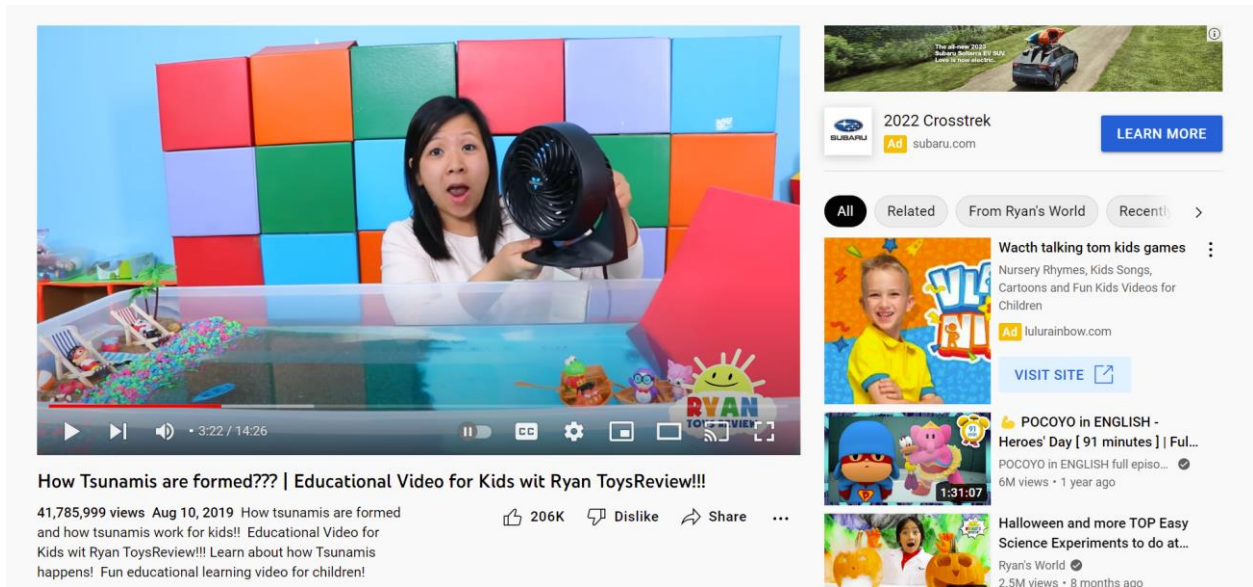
RYAN TOYSREVIEW

3:22 / 14:26

CC

How Tsunamis are formed??? | Educational Video for Kids wit Ryan ToysReview!!!

41,785,999 views Aug 10, 2019 How tsunamis are formed and how tsunamis work for kids!! Educational Video for Kids wit Ryan ToysReview!!! Learn about how Tsunamis happens! Fun educational learning video for children!

206K Dislike Share ...

The all-new 2023 Subaru Solterra EV SUV. Love is now electric.

SUBARU

2022 Crosstrek

Ad subaru.com

LEARN MORE

All Related From Ryan's World Recently

Wacth talking tom kids games

Nursery Rhymes, Kids Songs, Cartoons and Fun Kids Videos for Children

Ad lulurainbow.com

VISIT SITE

POCOYO in ENGLISH - Heroes' Day [ 91 minutes ] | Ful...

POCOYO in ENGLISH full episo...

6M views • 1 year ago

91

1:31:07

Halloween and more TOP Easy Science Experiments to do at...

Ryan's World

2.5M views • 8 months ago